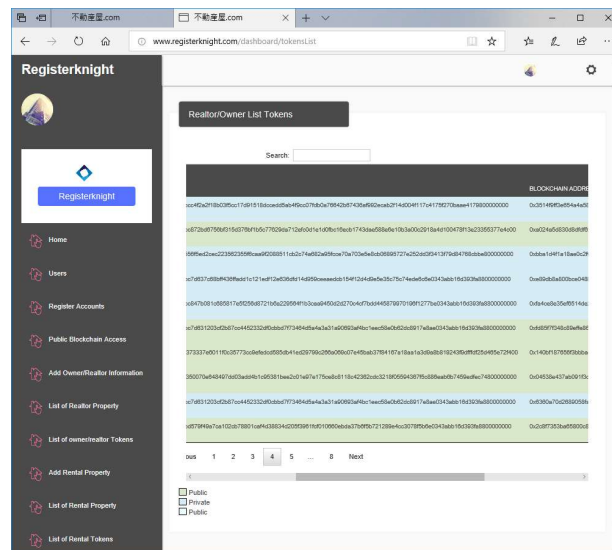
不動産屋.com

不動産屋.com

www.registerknight.com/dashboard/tokensList

Registerknight

Registerknight

Home

Users

Register Accounts

Public Blockchain Access

Add Owner/Realtor Information

List of Realtor Property

List of owner/realtor Tokens

Add Rental Property

List of Rental Property

List of Rental Tokens

Realtor/Owner List Tokens

Search:

BLOCKCHAIN ADDRE

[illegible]

ous 1 2 3 4 5 ... 8 Next

Public
Private
Public